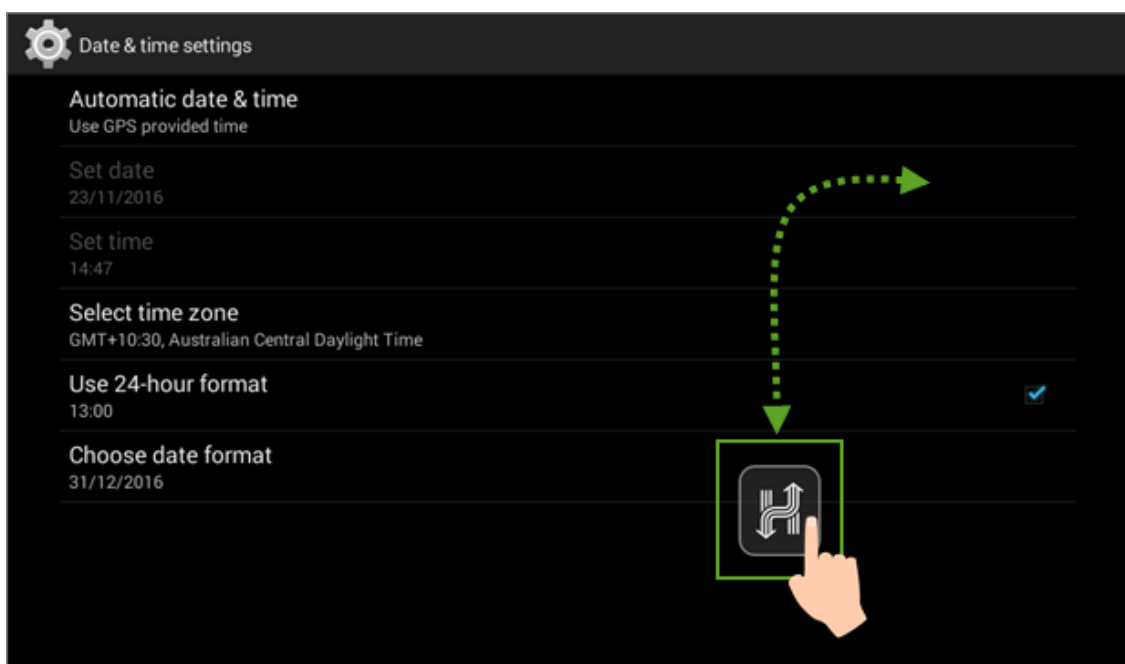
Date & time settings

Automatic date & time
Use GPS provided time

Set date
23/11/2016

Set time
14:47

Select time zone
GMT+10:30, Australian Central Daylight Time

Use 24-hour format
13:00

Choose date format
31/12/2016